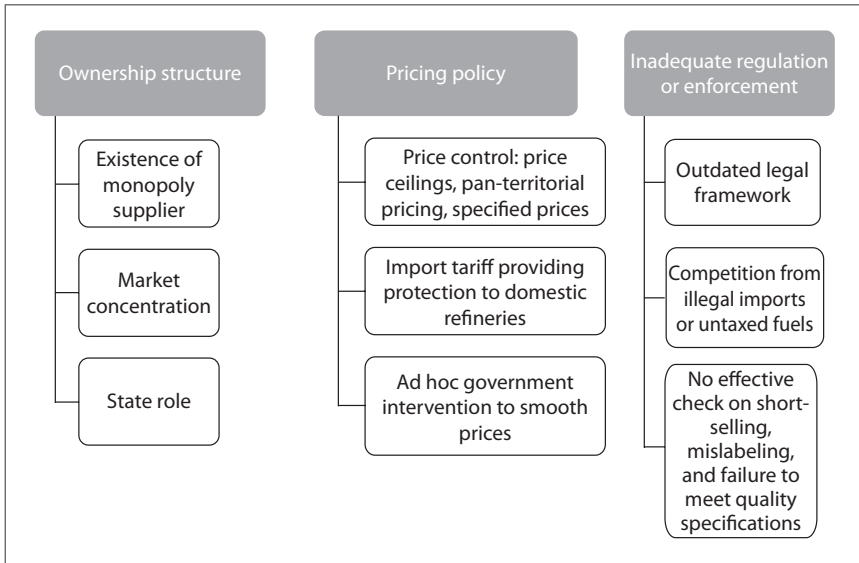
Ownership structure

Existence of monopoly supplier

Market concentration

State role

Pricing policy

Price control: price ceilings, pan-territorial pricing, specified prices

Import tariff providing protection to domestic refineries

Ad hoc government intervention to smooth prices

Inadequate regulation or enforcement

Outdated legal framework

Competition from illegal imports or untaxed fuels

No effective check on short-selling, mislabeling, and failure to meet quality specifications